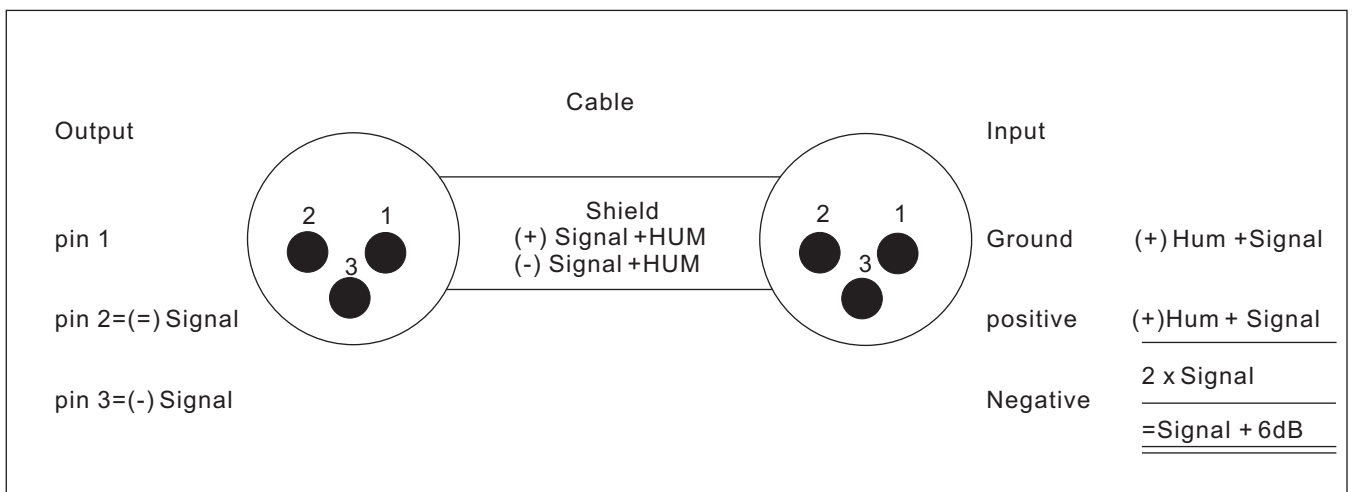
Cable

Output

pin 1

pin 2=(=) Signal

pin 3=(-) Signal

2 1 3

Shield
(+) Signal +HUM
(-) Signal +HUM

2 1 3

Input

Ground

positive

Negative

(+) Hum +Signal

(+)Hum + Signal

2 x Signal

=Signal + 6dB